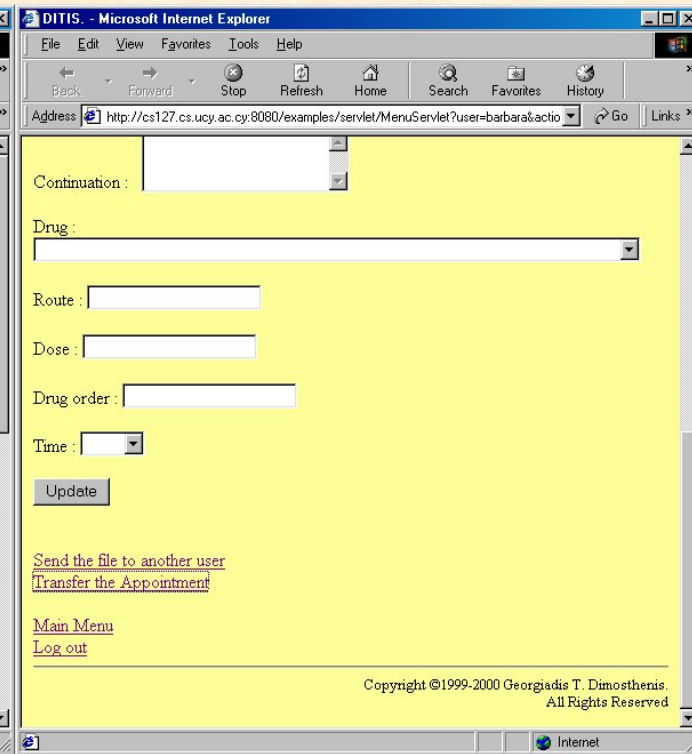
DITIS. - Microsoft Internet Explorer

File Edit View Favorites Tools Help

Back Forward Stop Refresh Home Search Favorites History

Address http://cs127.cs.ucy.ac.cy:8080/examples/servlet/MenuServlet?user=barbara&actio Go Links

Continuation :

Drug :

Route :

Dose :

Drug order :

Time :

Update

Send the file to another user
Transfer the Appointment

Main Menu
Log out

Copyright ©1999-2000 Georgiadis T. Dimosthenis.
All Rights Reserved

Internet